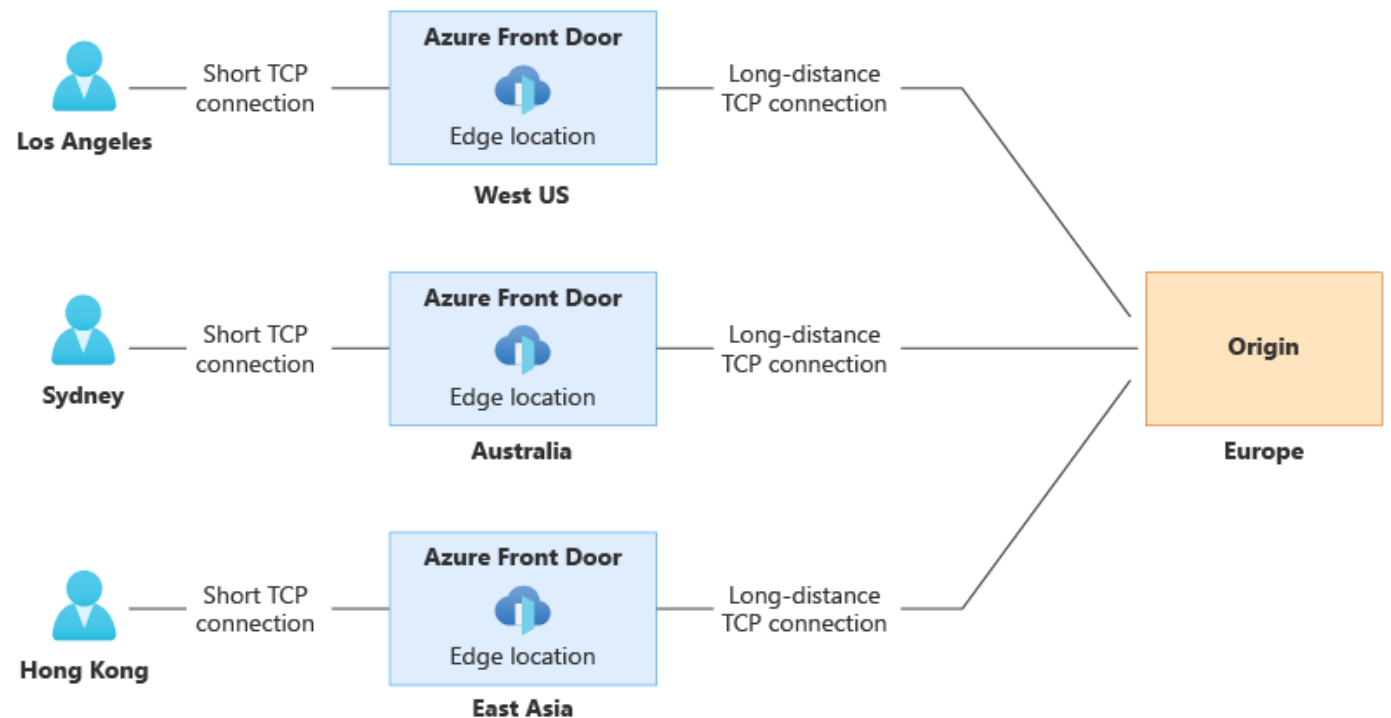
Los Angeles

Short TCP connection

Azure Front Door

Edge location

West US

Long-distance TCP connection

Sydney

Short TCP connection

Azure Front Door

Edge location

Australia

Long-distance TCP connection

Origin

Europe

Hong Kong

Short TCP connection

Azure Front Door

Edge location

East Asia

Long-distance TCP connection